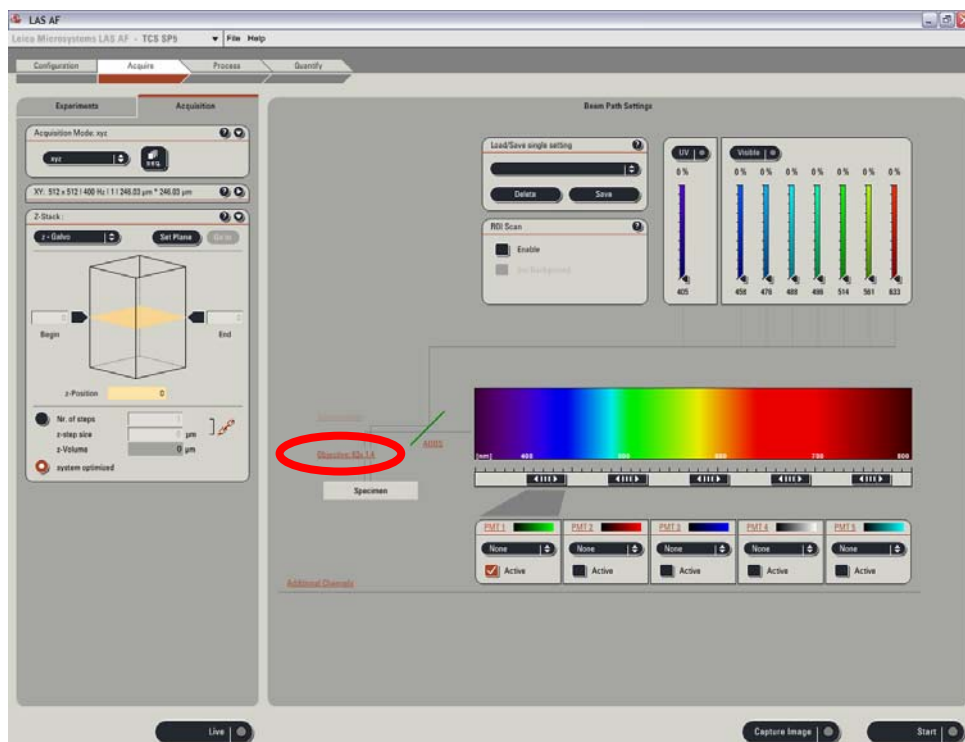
LAS AF

Leica Microsystems LAS AF - TCS SP5 File Help

Configuration Acquire Process Quantify

Experiments Acquisition

Acquisition Mode: xyz

xyz

XY: 512 x 512 | 400 Hz | 1 | 246.03 µm * 246.03 µm

Z-Stack:

z - Galvo Set Plane Go to

Begin End

z-Position 0

Nr. of steps

z-step size µm

z-Volume 0 µm

system optimized

Beam Path Settings

Load/Save single setting

Delete Save

ROI Scan

Enable

Set Background

UV

0 %

405

Visible

0 % 0 % 0 % 0 % 0 % 0 % 0 %

458 476 488 496 514 561 633

Objective 63x 1.4

AOBS

[nm] 400 500 600 700 800

Specimen

PMT 1 PMT 2 PMT 3 PMT 4 PMT 5

None None None None None

Active Active Active Active Active

Additional Channels

Live

Capture Image

Start